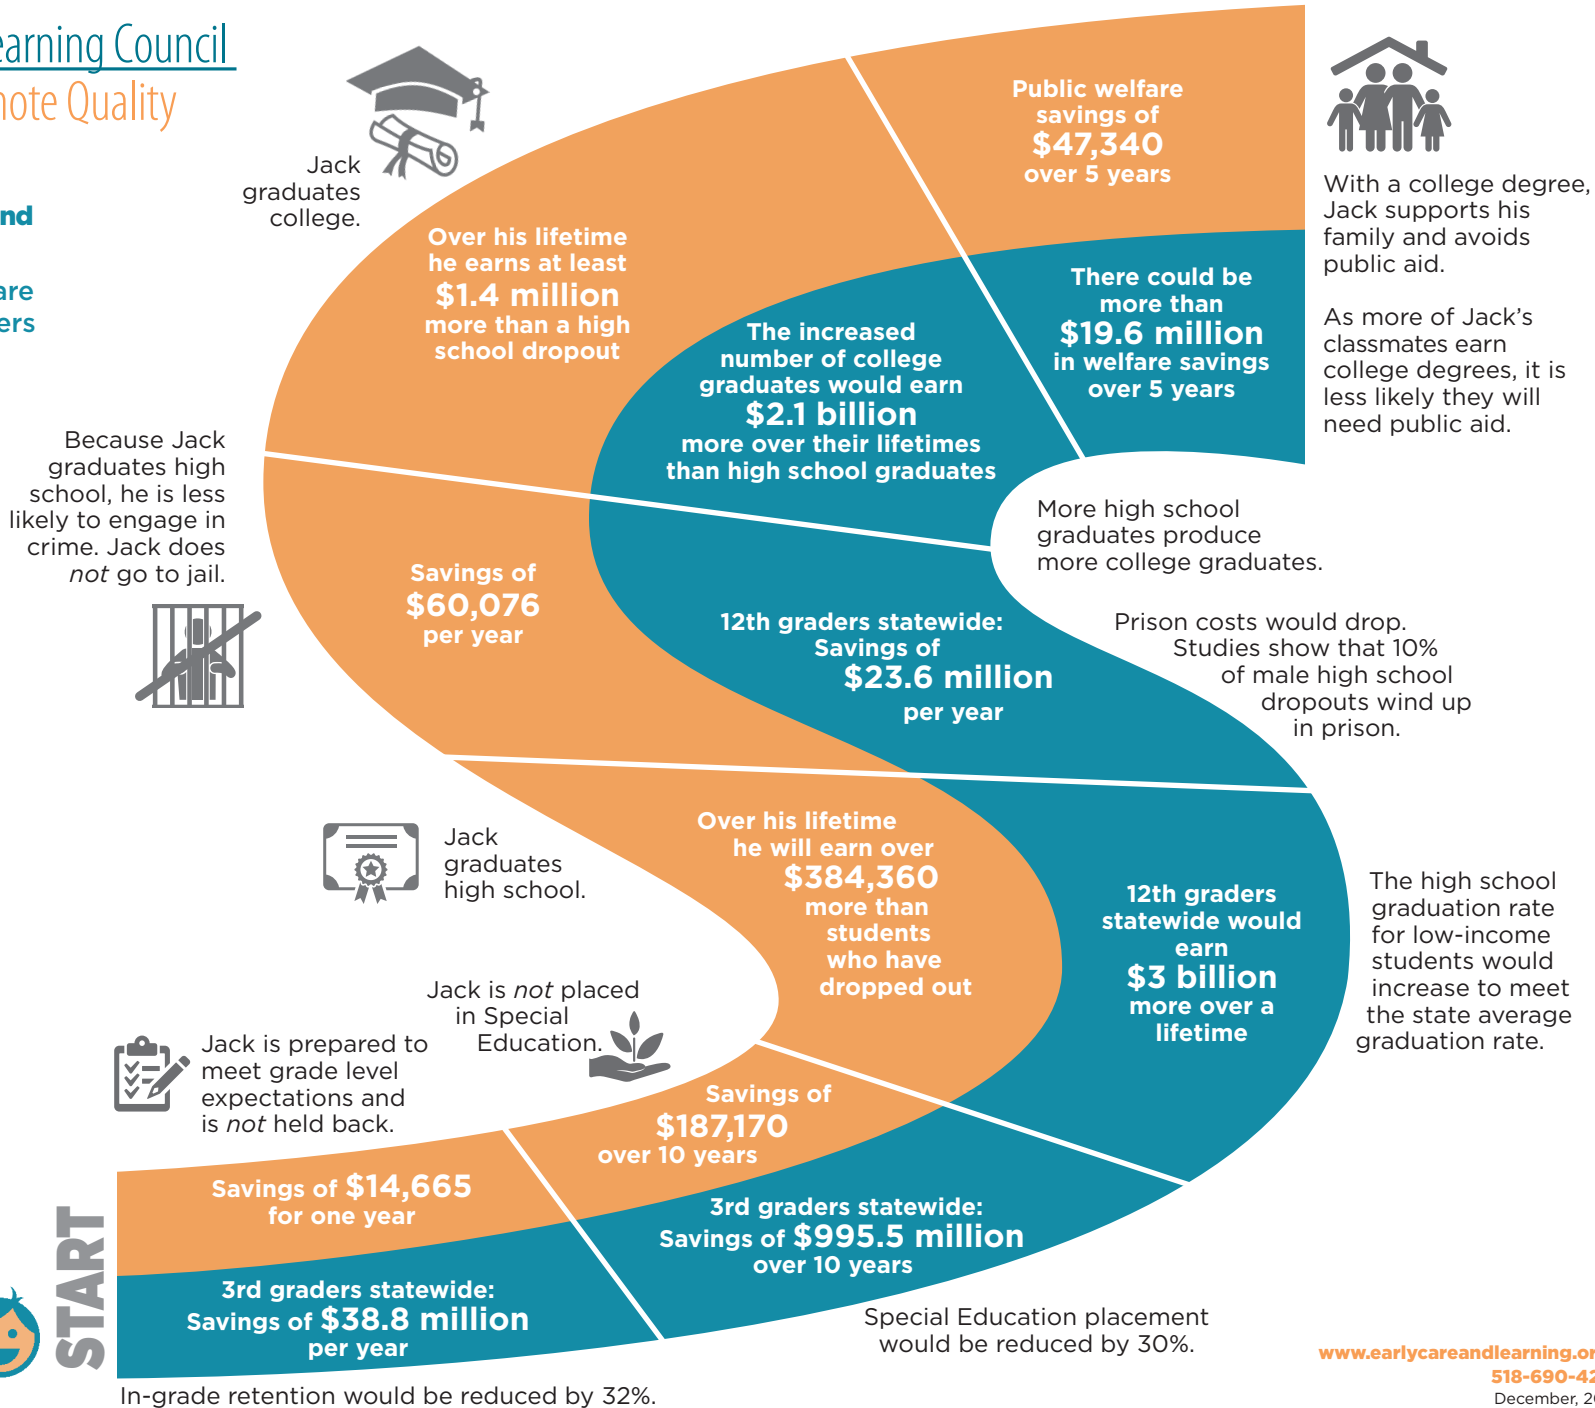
earning Council
mote Quality

nd

are
ers

Jack graduates college.

Public welfare savings of
$47,340
over 5 years

With a college degree, Jack supports his family and avoids public aid.

As more of Jack's classmates earn college degrees, it is less likely they will need public aid.

Over his lifetime he earns at least
$1.4 million
more than a high school dropout

The increased number of college graduates would earn
$2.1 billion
more over their lifetimes than high school graduates

There could be more than
$19.6 million
in welfare savings over 5 years

More high school graduates produce more college graduates.

Because Jack graduates high school, he is less likely to engage in crime. Jack does *not* go to jail.

Savings of
$60,076
per year

12th graders statewide:
Savings of
$23.6 million
per year

Prison costs would drop. Studies show that 10% of male high school dropouts wind up in prison.

Jack graduates high school.

Over his lifetime he will earn over
$384,360
more than students who have dropped out

12th graders statewide would earn
$3 billion
more over a lifetime

The high school graduation rate for low-income students would increase to meet the state average graduation rate.

Jack is *not* placed in Special Education.

Jack is prepared to meet grade level expectations and is *not* held back.

Savings of
$187,170
over 10 years

Savings of $14,665
for one year

3rd graders statewide:
Savings of $995.5 million
over 10 years

START

3rd graders statewide:
Savings of $38.8 million
per year

Special Education placement would be reduced by 30%.

In-grade retention would be reduced by 32%.

www.earlycareandlearning.or
518-690-42
December, 2